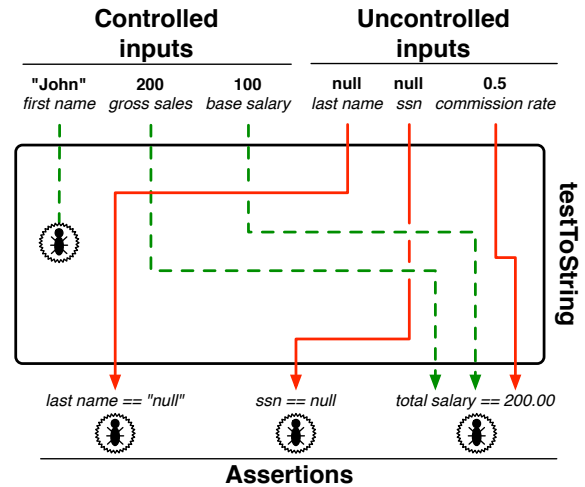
Controlled inputs

Uncontrolled inputs

"John"
first name

200
gross sales

100
base salary

null
last name

null
ssn

0.5
commission rate

testToString

last name == "null"

ssn == null

total salary == 200.00

Assertions